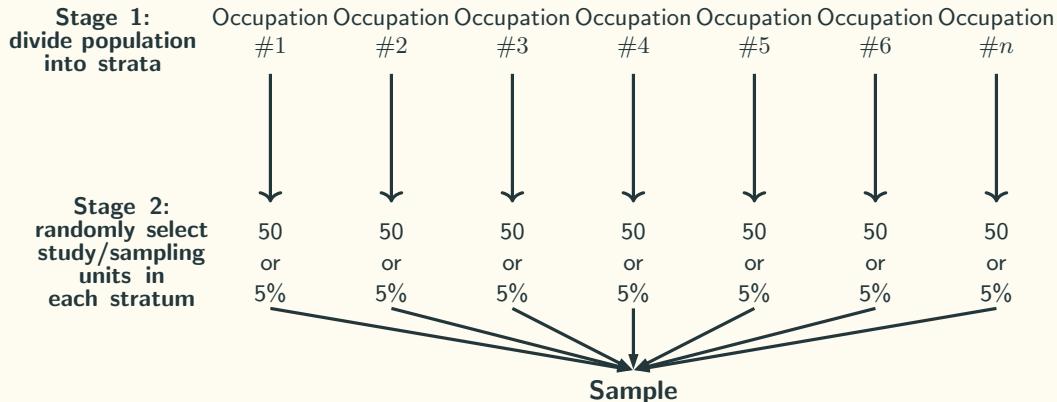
**Stage 1: divide population into strata**

Occupation $\#1$ Occupation $\#2$ Occupation $\#3$ Occupation $\#4$ Occupation $\#5$ Occupation $\#6$ Occupation $\#n$

**Stage 2: randomly select study/sampling units in each stratum**

50 or 5% 50 or 5% 50 or 5% 50 or 5% 50 or 5% 50 or 5% 50 or 5%

**Sample**